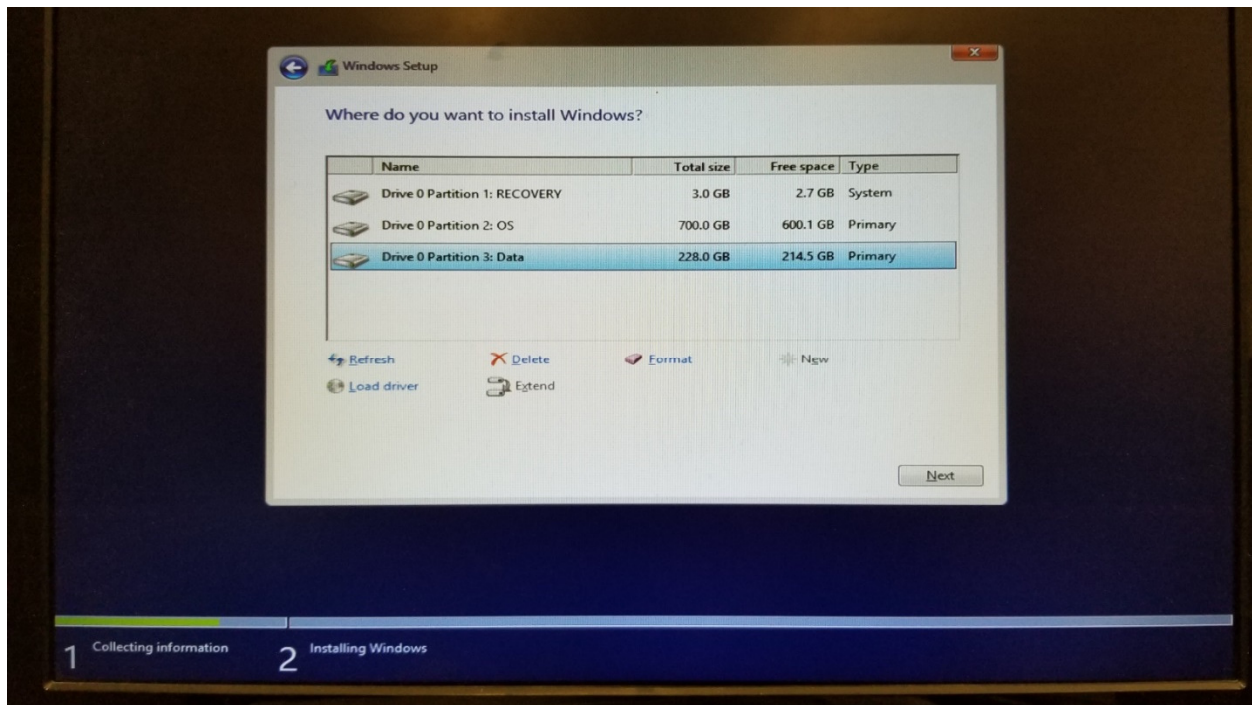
Windows Setup

Where do you want to install Windows?

| Name | Total size | Free space | Type |
|---|---|---|---|
| Drive 0 Partition 1: RECOVERY | 3.0 GB | 2.7 GB | System |
| Drive 0 Partition 2: OS | 700.0 GB | 600.1 GB | Primary |
| Drive 0 Partition 3: Data | 228.0 GB | 214.5 GB | Primary |

Refresh
Delete
Format
New
Load driver
Extend

Next

1 Collecting information
2 Installing Windows